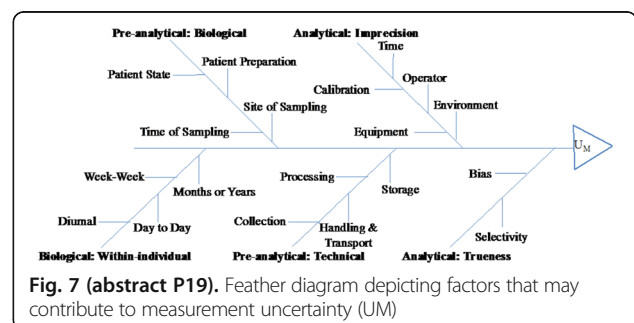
Pre-analytical: Biological

Patient Preparation

Patient State

Site of Sampling

Time of Sampling

Analytical: Imprecision

Time

Operator

Calibration

Environment

Equipment

$U_M$

Week-Week

Months or Years

Diurnal

Day to Day

Biological: Within-individual

Processing

Storage

Collection

Handling & Transport

Pre-analytical: Technical

Bias

Selectivity

Analytical: Trueness

Fig. 7 (abstract P19). Feather diagram depicting factors that may contribute to measurement uncertainty (UM)